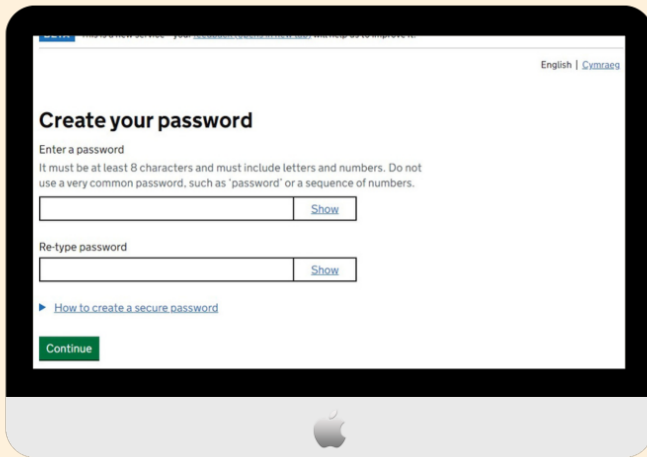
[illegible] This is a new service – your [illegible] will help us to improve it.

English | Cymraeg

Create your password

Enter a password

It must be at least 8 characters and must include letters and numbers. Do not use a very common password, such as 'password' or a sequence of numbers.

Show

Re-type password

Show

▶ How to create a secure password

Continue